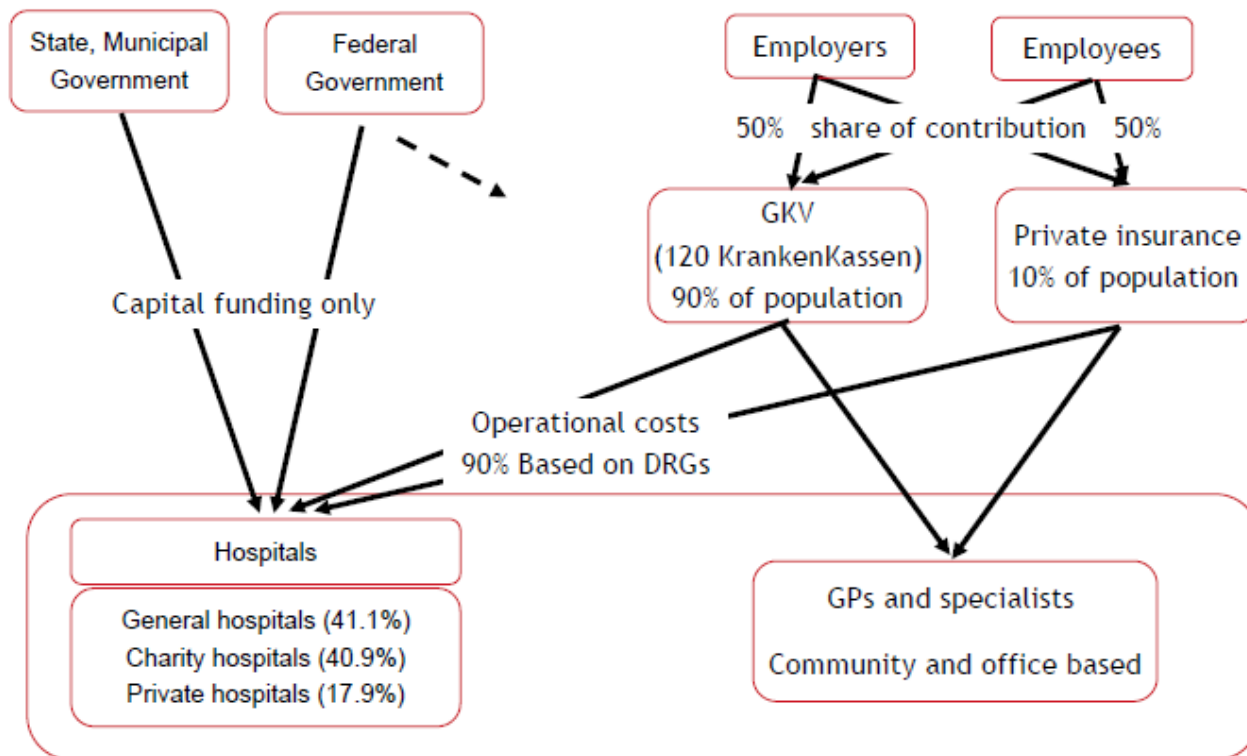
State, Municipal Government

Federal Government

Employers

Employees

50% share of contribution 50%

GKV
(120 KrankenKassen)
90% of population

Private insurance
10% of population

Capital funding only

Operational costs
90% Based on DRGs

Hospitals

General hospitals (41.1%)
Charity hospitals (40.9%)
Private hospitals (17.9%)

GPs and specialists

Community and office based